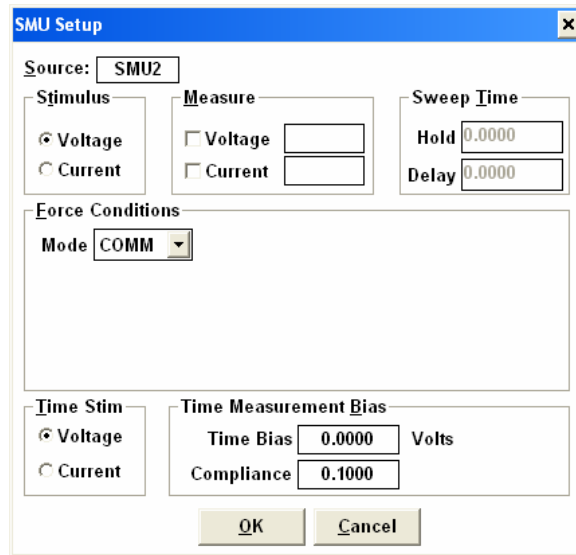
SMU Setup

×

Source: SMU2

Stimulus

Voltage

Current

Measure

Voltage

Current

Sweep Time

Hold 0.0000

Delay 0.0000

Force Conditions

Mode COMM

Time Stim

Voltage

Current

Time Measurement Bias

Time Bias 0.0000 Volts

Compliance 0.1000

OK

Cancel